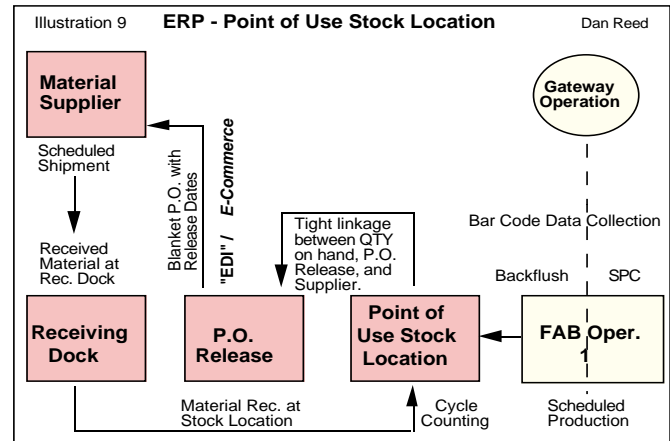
Illustration 9 **ERP - Point of Use Stock Location** Dan Reed

Material Supplier

Gateway Operation

Scheduled Shipment

Blanket P.O. with Release Dates

"EDI" / E-Commerce

Received Material at Rec. Dock

Tight linkage between QTY on hand, P.O. Release, and Supplier.

Bar Code Data Collection

Backflush

SPC

Receiving Dock

P.O. Release

Point of Use Stock Location

FAB Oper. 1

Material Rec. at Stock Location

Cycle Counting

Scheduled Production